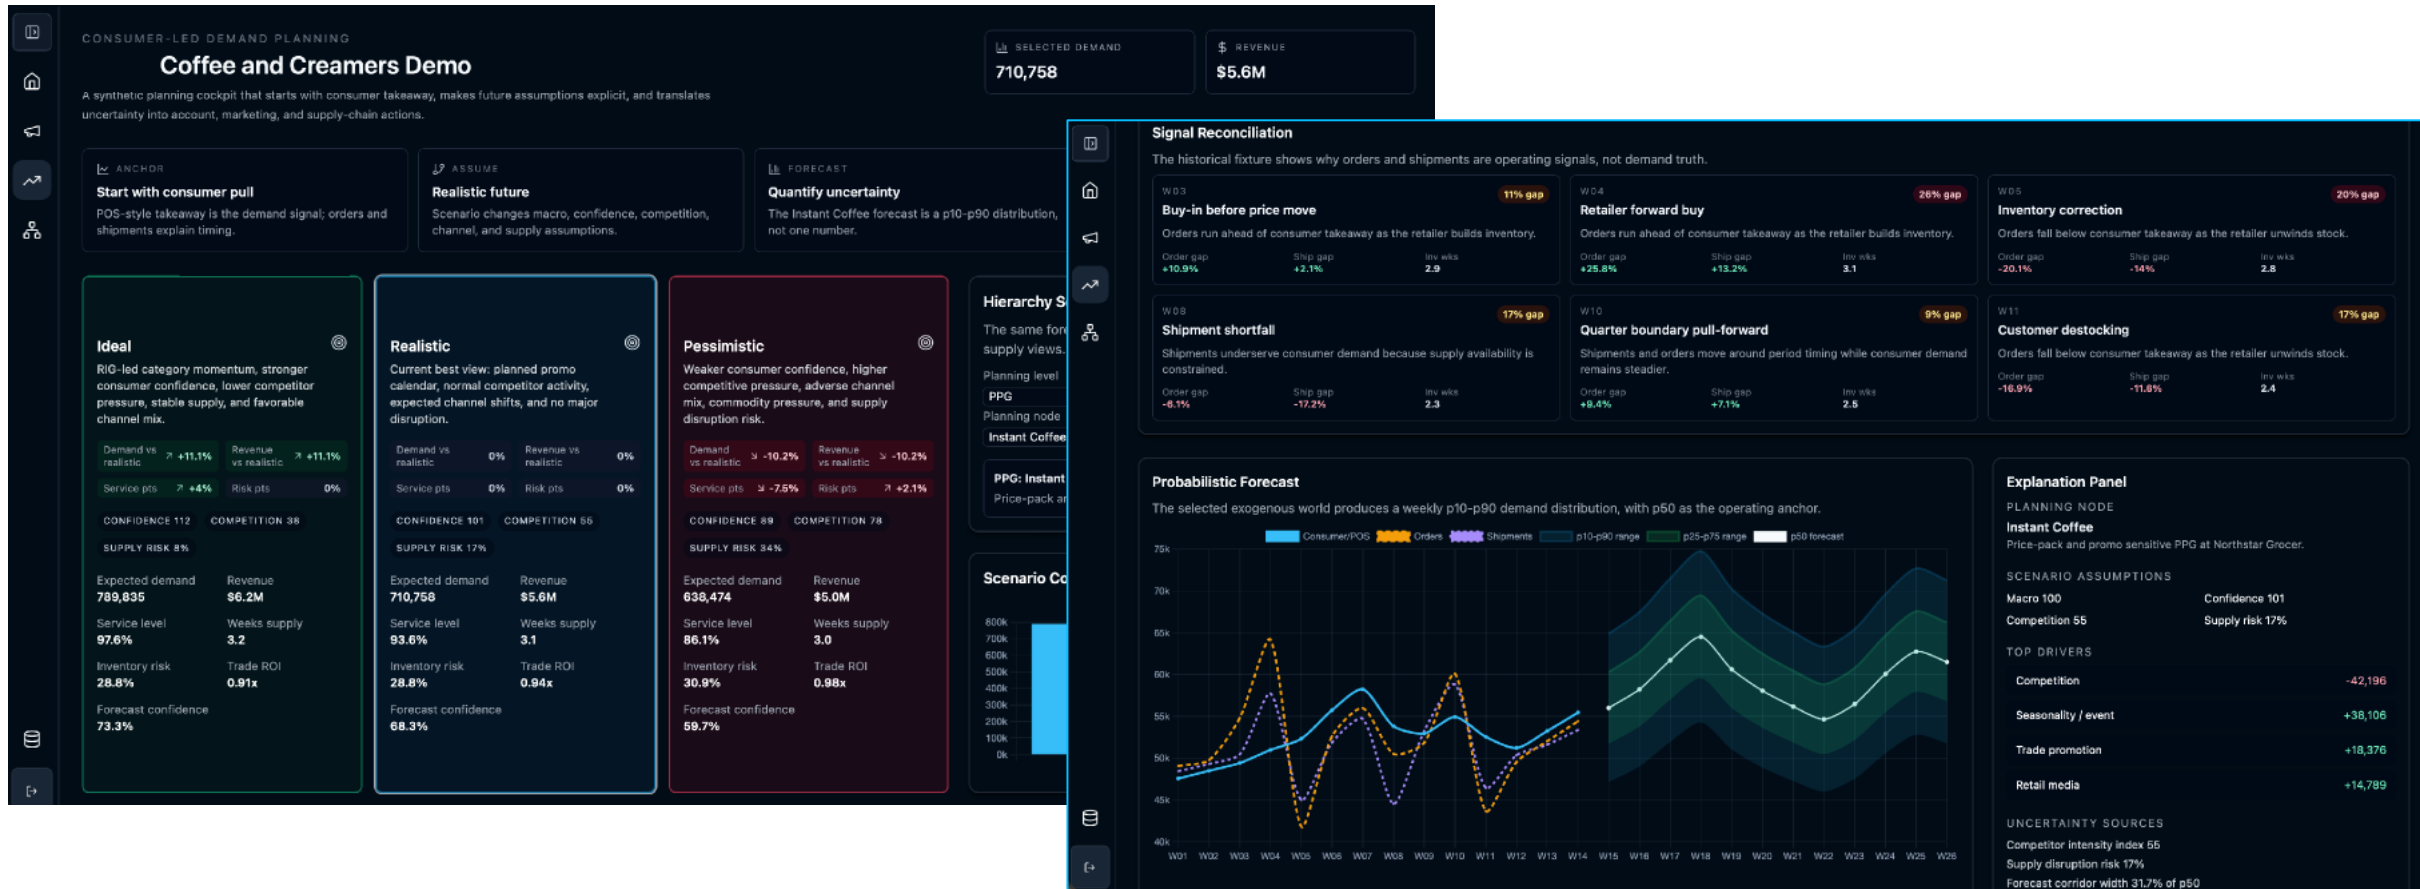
CONSUMER-LED DEMAND PLANNING

Coffee and Creamers Demo

A synthetic planning cockpit that starts with consumer takeaway, makes future assumptions explicit, and translates uncertainty into account, marketing, and supply-chain actions.

SELECTED DEMAND
710,758

$ REVENUE
$5.6M

ANCHOR
Start with consumer pull
POS-style takeaway is the demand signal; orders and shipments explain timing.

ASSUME
Realistic future
Scenario changes macro, confidence, competition, channel, and supply assumptions.

FORECAST
Quantify uncertainty
The Instant Coffee forecast is a p10-p90 distribution, not one number.

Ideal
RIG-led category momentum, stronger consumer confidence, lower competitor pressure, stable supply, and favorable channel mix.
Demand vs realistic ↗ +11.1% | Revenue vs realistic ↗ +11.1%
Service pts ↗ +4% | Risk pts 0%
CONFIDENCE 112 | COMPETITION 38
SUPPLY RISK 8%
Expected demand 789,835 | Revenue $6.2M
Service level 97.6% | Weeks supply 3.2
Inventory risk 28.8% | Trade ROI 0.91x
Forecast confidence 73.3%

Realistic
Current best view: planned promo calendar, normal competitor activity, expected channel shifts, and no major disruption.
Demand vs realistic 0% | Revenue vs realistic 0%
Service pts 0% | Risk pts 0%
CONFIDENCE 101 | COMPETITION 55
SUPPLY RISK 17%
Expected demand 710,758 | Revenue $5.6M
Service level 93.6% | Weeks supply 3.1
Inventory risk 28.8% | Trade ROI 0.94x
Forecast confidence 68.3%

Pessimistic
Weaker consumer confidence, higher competitive pressure, adverse channel mix, commodity pressure, and supply disruption risk.
Demand vs realistic ↘ -10.2% | Revenue vs realistic ↘ -10.2%
Service pts ↘ -7.5% | Risk pts ↗ +2.1%
CONFIDENCE 89 | COMPETITION 78
SUPPLY RISK 34%
Expected demand 638,474 | Revenue $5.0M
Service level 86.1% | Weeks supply 3.0
Inventory risk 30.9% | Trade ROI 0.98x
Forecast confidence 59.7%

Hierarchy S
The same fore
supply views.
Planning level
PPG
Planning node
Instant Coffee
PPG: Instant
Price-pack ar

Scenario Co
800k 700k 600k 500k 400k 300k 200k 100k 0k

Signal Reconciliation
The historical fixture shows why orders and shipments are operating signals, not demand truth.

W03 | 11% gap
Buy-in before price move
Orders run ahead of consumer takeaway as the retailer builds inventory.
Order gap +10.9% | Ship gap +2.1% | Inv wks 2.9

W04 | 26% gap
Retailer forward buy
Orders run ahead of consumer takeaway as the retailer builds inventory.
Order gap +25.8% | Ship gap +13.2% | Inv wks 3.1

W05 | 20% gap
Inventory correction
Orders fall below consumer takeaway as the retailer unwinds stock.
Order gap -20.1% | Ship gap -14% | Inv wks 2.8

W08 | 17% gap
Shipment shortfall
Shipments underserve consumer demand because supply availability is constrained.
Order gap -6.1% | Ship gap -17.2% | Inv wks 2.3

W10 | 9% gap
Quarter boundary pull-forward
Shipments and orders move around period timing while consumer demand remains steadier.
Order gap +8.4% | Ship gap +7.1% | Inv wks 2.5

W11 | 17% gap
Customer destocking
Orders fall below consumer takeaway as the retailer unwinds stock.
Order gap -16.9% | Ship gap -11.8% | Inv wks 2.4

Probabilistic Forecast
The selected exogenous world produces a weekly p10-p90 demand distribution, with p50 as the operating anchor.
Consumer/POS | Orders | Shipments | p10-p90 range | p25-p75 range | p50 forecast
75k 70k 65k 60k 55k 50k 45k 40k
W01 W02 W03 W04 W05 W06 W07 W08 W09 W10 W11 W12 W13 W14 W15 W16 W17 W18 W19 W20 W21 W22 W23 W24 W25 W26

Explanation Panel
PLANNING NODE
Instant Coffee
Price-pack and promo sensitive PPG at Northstar Grocer.
SCENARIO ASSUMPTIONS
Macro 100 | Confidence 101
Competition 55 | Supply risk 17%
TOP DRIVERS
Competition -42,196
Seasonality / event +38,106
Trade promotion +18,376
Retail media +14,789
UNCERTAINTY SOURCES
Competitor intensity index 55
Supply disruption risk 17%
Forecast corridor width 31.7% of p50